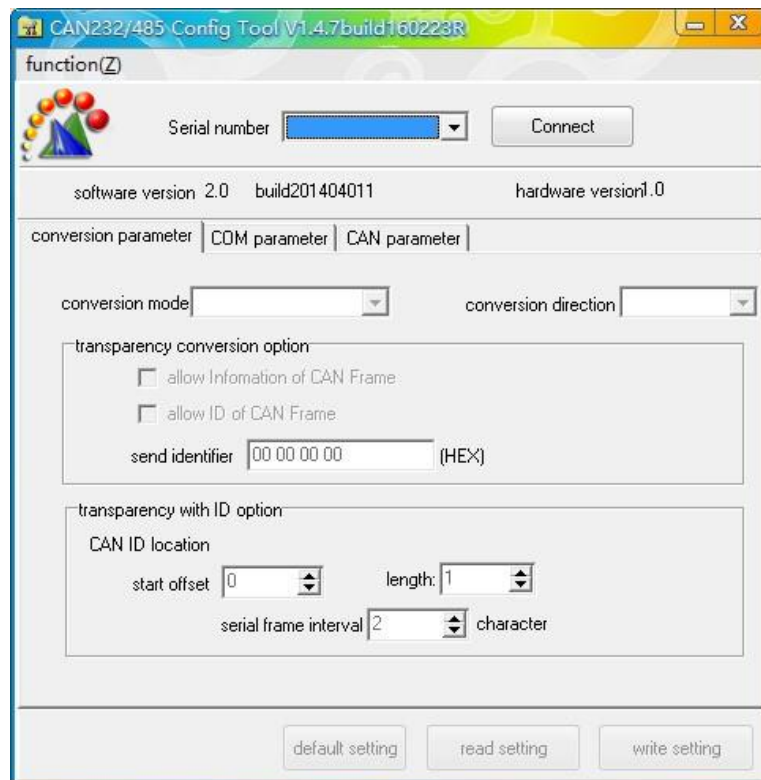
CAN232/485 Config Tool V1.4.7build160223R

function(Z)

Serial number

Connect

software version 2.0 build201404011

hardware version1.0

conversion parameter | COM parameter | CAN parameter

conversion mode

conversion direction

transparency conversion option

allow Infomation of CAN Frame

allow ID of CAN Frame

send identifier 00 00 00 00 (HEX)

transparency with ID option

CAN ID location

start offset 0

length: 1

serial frame interval 2 character

default setting

read setting

write setting